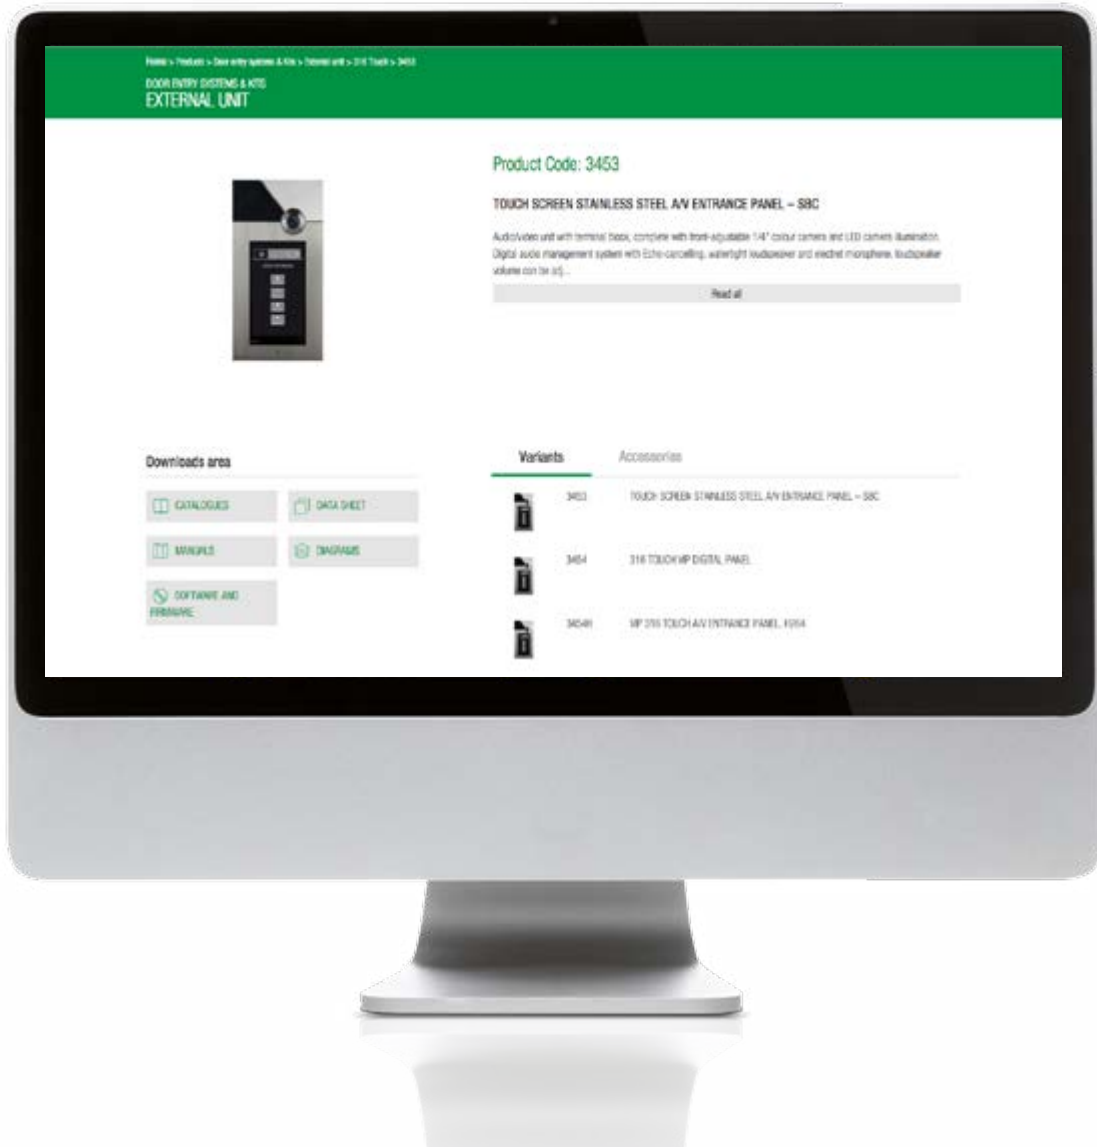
Home > Products > Door entry systems & Kits > External unit > 318 Touch > 3453

DOOR ENTRY SYSTEMS & KITS
EXTERNAL UNIT

Product Code: 3453

TOUCH SCREEN STAINLESS STEEL A/V ENTRANCE PANEL – SBC

Audio/video unit with terminal block, complete with front-adjustable 1/4" colour camera and LED camera illumination. Digital audio management system with Echo-cancelling, watertight loudspeaker and electret microphone, loudspeaker volume can be adj...

Read all

Downloads area

CATALOGUES

DATA SHEET

MANUALS

DIAGRAMS

SOFTWARE AND FIRMWARE

Variants

Accessories

3453 TOUCH SCREEN STAINLESS STEEL A/V ENTRANCE PANEL – SBC

3454 318 TOUCH IP DIGITAL PANEL

3454R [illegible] 318 TOUCH A/V ENTRANCE PANEL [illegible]